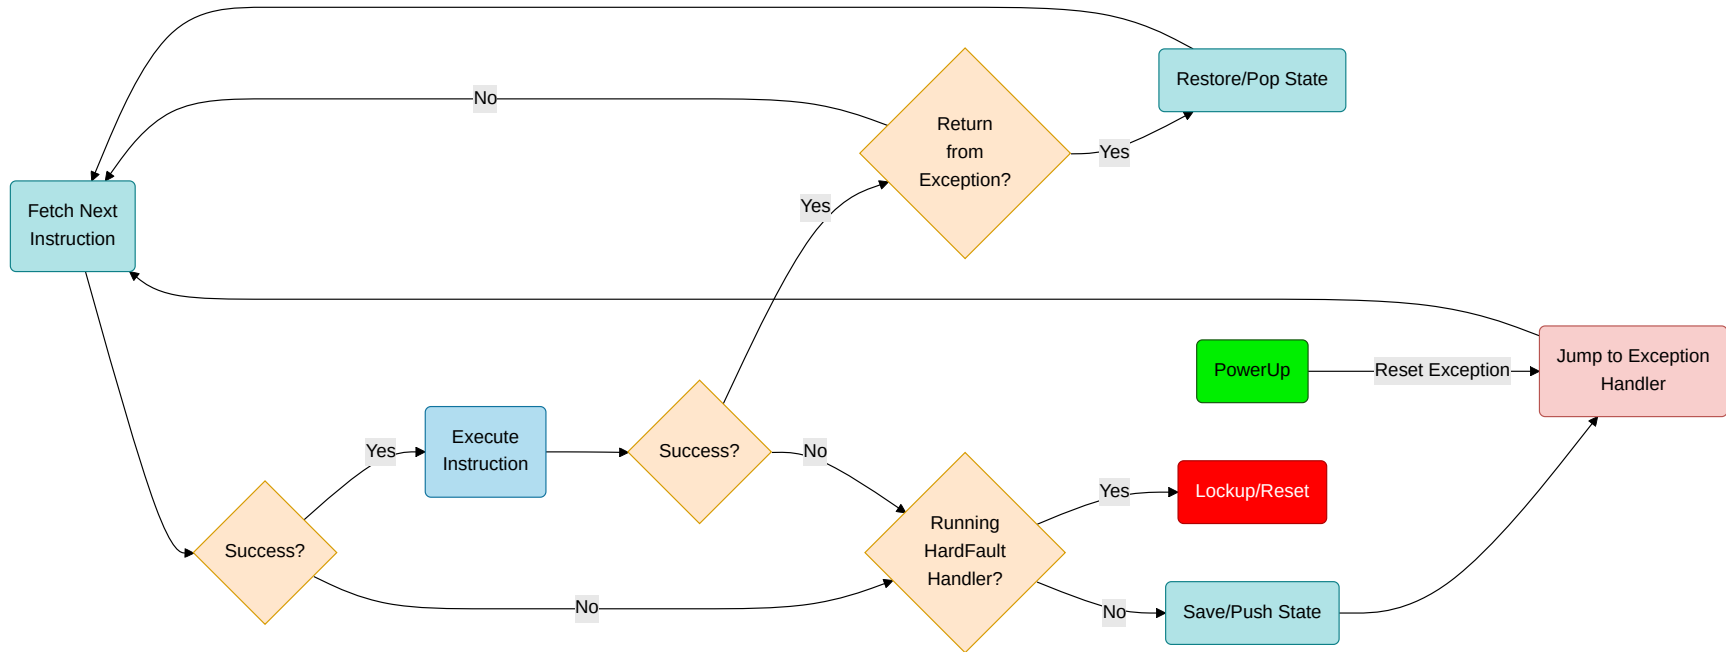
Restore/Pop State

No

Return from Exception?

Yes

Fetch Next Instruction

Yes

PowerUp

Reset Exception

Jump to Exception Handler

Yes

Execute Instruction

Success?

No

Yes

Lockup/Reset

Running HardFault Handler?

Success?

No

No

Save/Push State